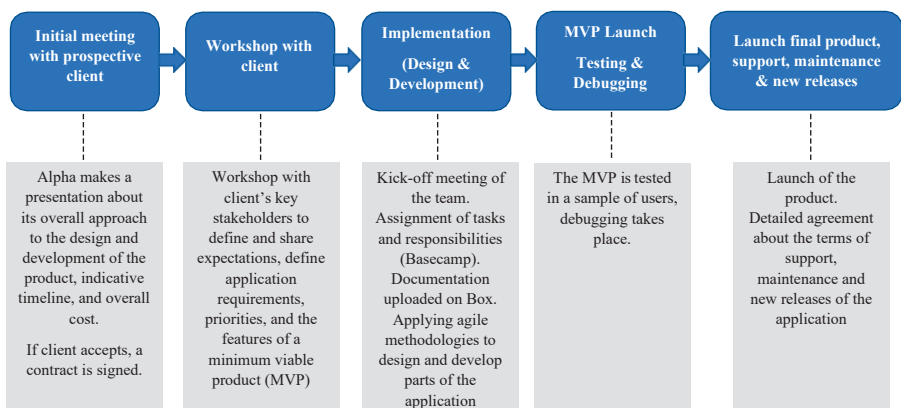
Initial meeting with prospective client

Workshop with client

Implementation

(Design & Development)

MVP Launch

Testing & Debugging

Launch final product, support, maintenance & new releases

Alpha makes a presentation about its overall approach to the design and development of the product, indicative timeline, and overall cost.

If client accepts, a contract is signed.

Workshop with client's key stakeholders to define and share expectations, define application requirements, priorities, and the features of a minimum viable product (MVP)

Kick-off meeting of the team. Assignment of tasks and responsibilities (Basecamp). Documentation uploaded on Box. Applying agile methodologies to design and develop parts of the application

The MVP is tested in a sample of users, debugging takes place.

Launch of the product. Detailed agreement about the terms of support, maintenance and new releases of the application